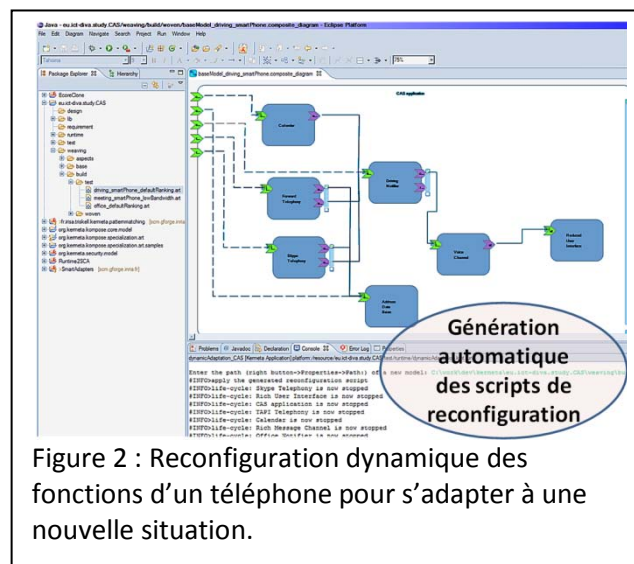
Java - eu.ict-diva.study.CAS/weaving/build/woven/baseModel_driving_smartPhone.composite_diagram - Eclipse Platform

File Edit Diagram Navigate Search Project Run Window Help

Package Explorer Hierarchy

EcoreCore
eu.ict-diva.study.CAS
design
lib
requirement
runtime
test
weaving
aspects
base
build
test
driving_smartPhone_defaultRanking.art
meeting_smartPhone_lowBandwidth.art
office_defaultRanking.art
woven
fr.irisa.triskell.kermeta.patternmatching
org.kermeta.kompose.core.model
org.kermeta.kompose.specialization.art
org.kermeta.kompose.specialization.art.samples
org.kermeta.security.model
Runtime2SCA
SmartAdapters

baseModel_driving_smartPhone.composite_diagram

CAS application

Calendar

Forward Telephony

Skype Telephony

Driving Notifier

Voice Channel

Rich User Interface

Address from Name

Problems Javadoc Declaration Console Error Log Properties

dynamicAdaptation_CAS [Kermeta Application]

Enter the path (right button->Properties->Path): of a new model:
#INFO>apply the generated reconfiguration script
#INFO>life-cycle: Skype Telephony is now stopped
#INFO>life-cycle: Rich User Interface is now stopped
#INFO>life-cycle: CAS application is now stopped
#INFO>life-cycle: TAPI Telephony is now stopped
#INFO>life-cycle: Calendar is now stopped
#INFO>life-cycle: Rich Message Channel is now stopped
#INFO>life-cycle: Office Notifier is now stopped

Génération automatique des scripts de reconfiguration

Figure 2 : Reconfiguration dynamique des fonctions d’un téléphone pour s’adapter à une nouvelle situation.